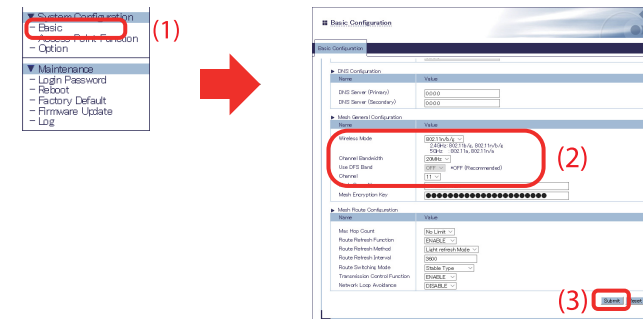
▼ System Configuration
– Basic
– Access Point Function
– Option

(1)

▼ Maintenance
– Login Password
– Reboot
– Factory Default
– Firmware Update
– Log

Basic Configuration

Basic Configuration

▶ DNS Configuration

| Name | Value |
|---|---|
| DNS Server (Primary) | 0.0.0.0 |
| DNS Server (Secondary) | 0.0.0.0 |

▶ Mesh General Configuration

| Name | Value |
|---|---|
| Wireless Mode | 802.11n/b/g; 2.4GHz : 802.11b/g, 802.11n/b/g; 5GHz : 802.11a, 802.11n/a |
| Channel Bandwidth | 20MHz |
| Use DFS Band | OFF *OFF (Recommended) |
| Channel | 11 |
| Mesh Encryption Key | ●●●●●●●●●●●●●●●●●●●●●●●● |

(2)

▶ Mesh Route Configuration

| Name | Value |
|---|---|
| Max Hop Count | No Limit |
| Route Refresh Function | ENABLE |
| Route Refresh Method | Light refresh Mode |
| Route Refresh Interval | 3600 |
| Route Switching Mode | Stable Type |
| Transmission Control Function | ENABLE |
| Network Loop Avoidance | DISABLE |

(3) Submit Reset